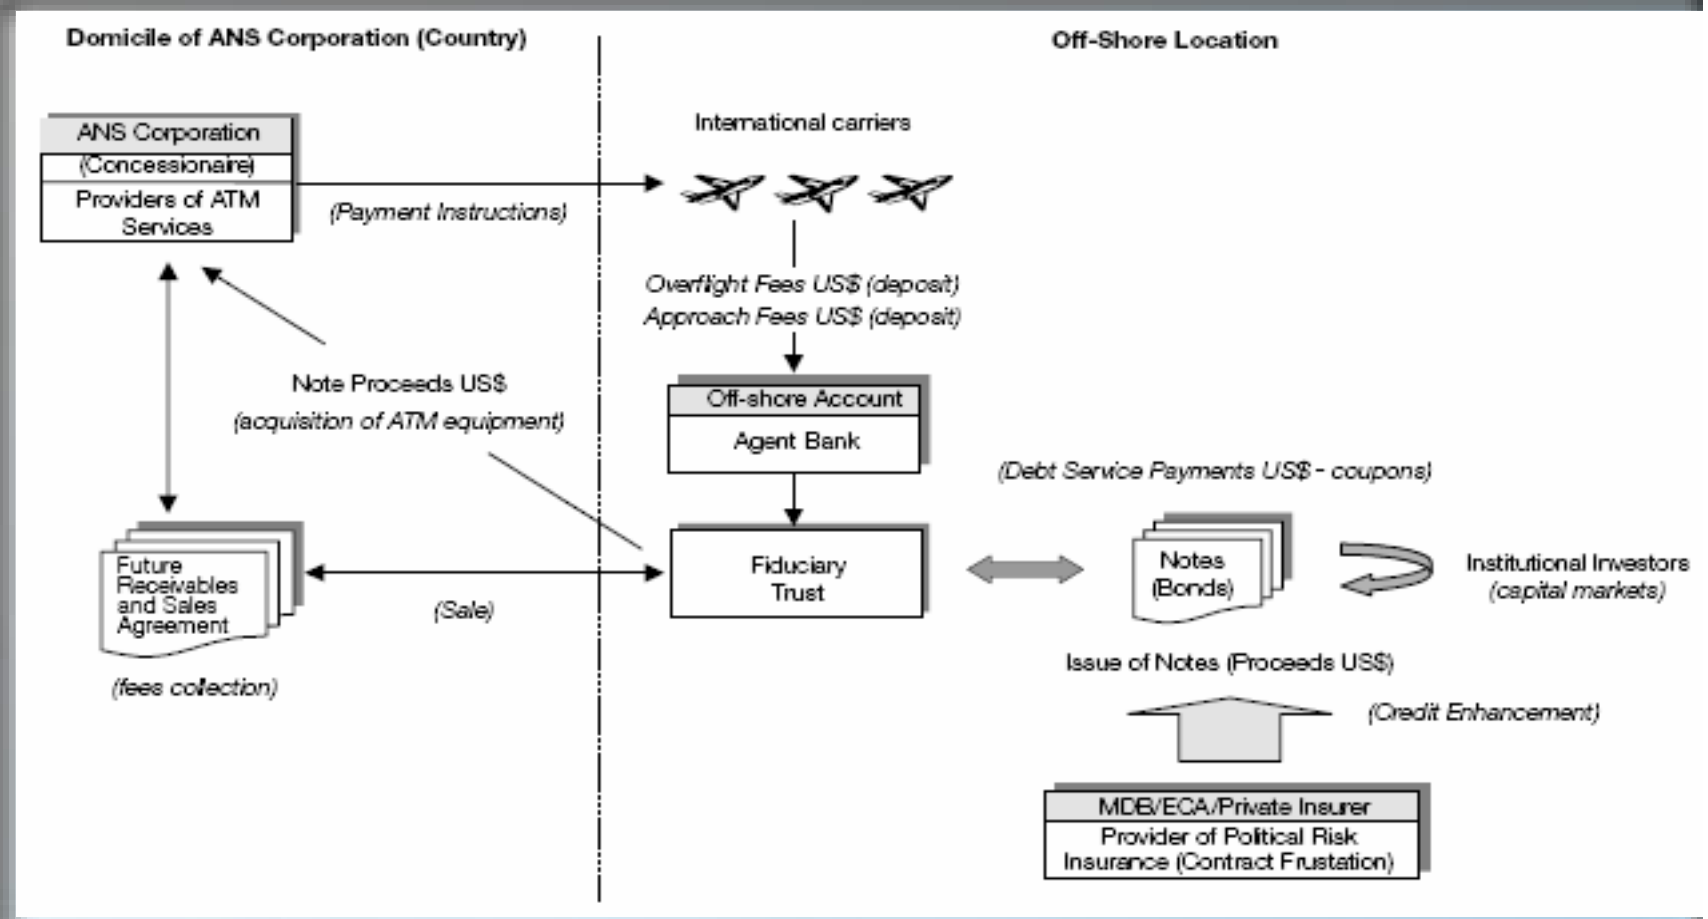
Domicile of ANS Corporation (Country)

Off-Shore Location

ANS Corporation
(Concessionaire)
Providers of ATM Services

(Payment Instructions)

International carriers

Overflight Fees US$ (deposit)
Approach Fees US$ (deposit)

Note Proceeds US$
(acquisition of ATM equipment)

Off-shore Account
Agent Bank

(Debt Service Payments US$ - coupons)

Future Receivables and Sales Agreement

(Sale)

Fiduciary Trust

Notes (Bonds)

Institutional Investors
(capital markets)

(fees collection)

Issue of Notes (Proceeds US$)

(Credit Enhancement)

MDB/ECA/Private Insurer
Provider of Political Risk Insurance (Contract Frustation)